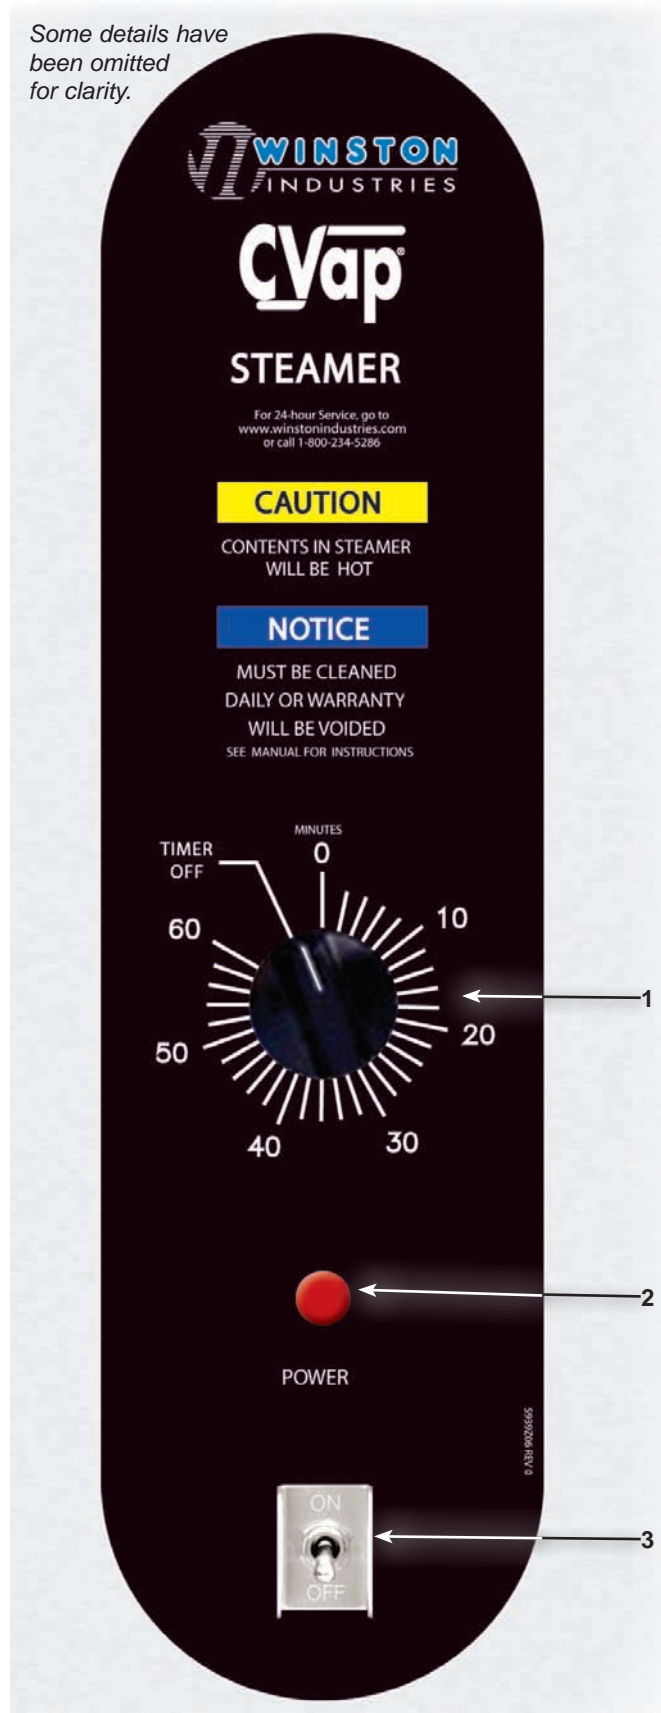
Some details have been omitted for clarity.

WINSTON
INDUSTRIES

CVap®

STEAMER

For 24-hour Service, go to www.winstonindustries.com or call 1-800-234-5286

CAUTION

CONTENTS IN STEAMER WILL BE HOT

NOTICE

MUST BE CLEANED DAILY OR WARRANTY WILL BE VOIDED
SEE MANUAL FOR INSTRUCTIONS

MINUTES
TIMER OFF
0
10
20
30
40
50
60

1

2

POWER

9939Z06 REV 0

ON
OFF

3